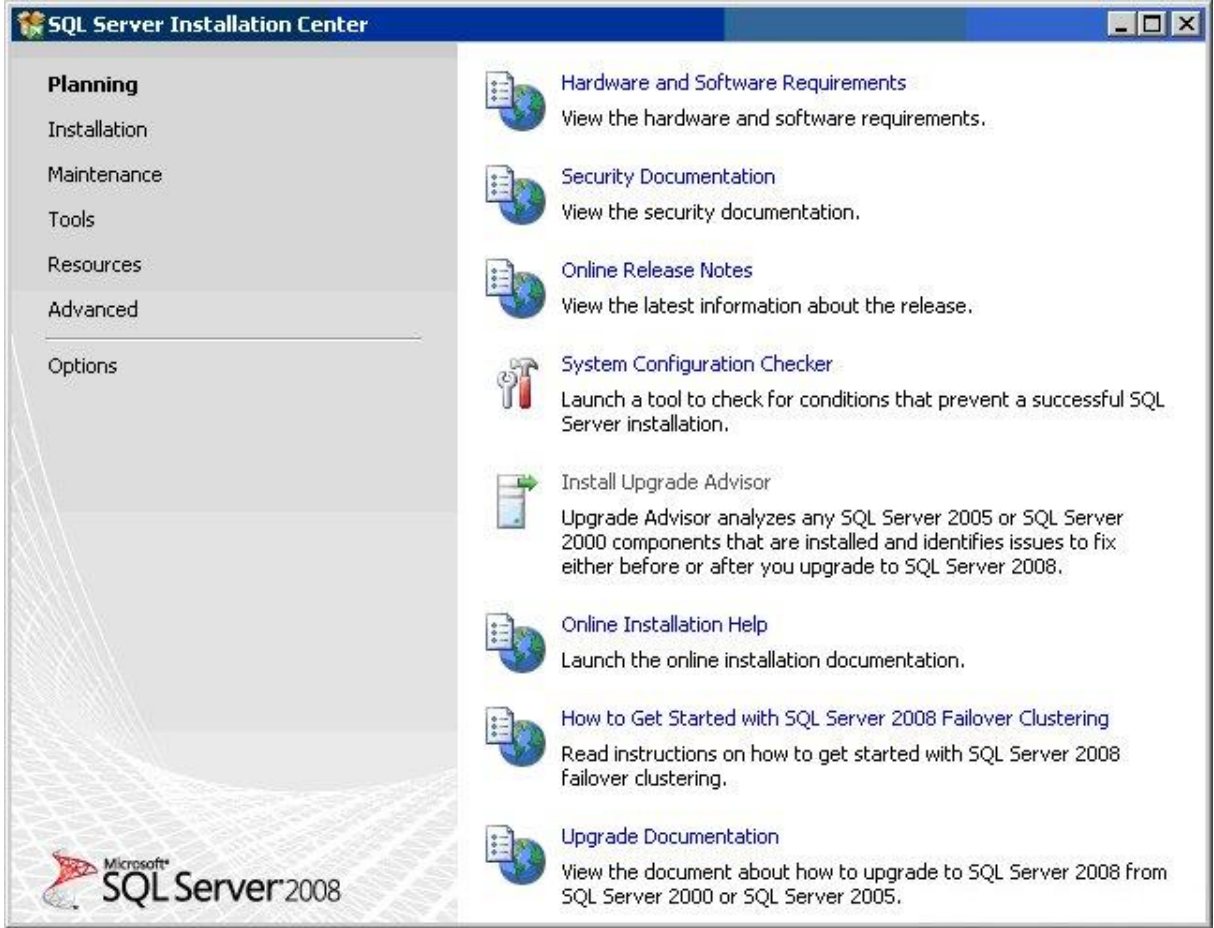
SQL Server Installation Center

Planning
Installation
Maintenance
Tools
Resources
Advanced
Options

Hardware and Software Requirements
View the hardware and software requirements.

Security Documentation
View the security documentation.

Online Release Notes
View the latest information about the release.

System Configuration Checker
Launch a tool to check for conditions that prevent a successful SQL Server installation.

Install Upgrade Advisor
Upgrade Advisor analyzes any SQL Server 2005 or SQL Server 2000 components that are installed and identifies issues to fix either before or after you upgrade to SQL Server 2008.

Online Installation Help
Launch the online installation documentation.

How to Get Started with SQL Server 2008 Failover Clustering
Read instructions on how to get started with SQL Server 2008 failover clustering.

Upgrade Documentation
View the document about how to upgrade to SQL Server 2008 from SQL Server 2000 or SQL Server 2005.

Microsoft SQL Server 2008